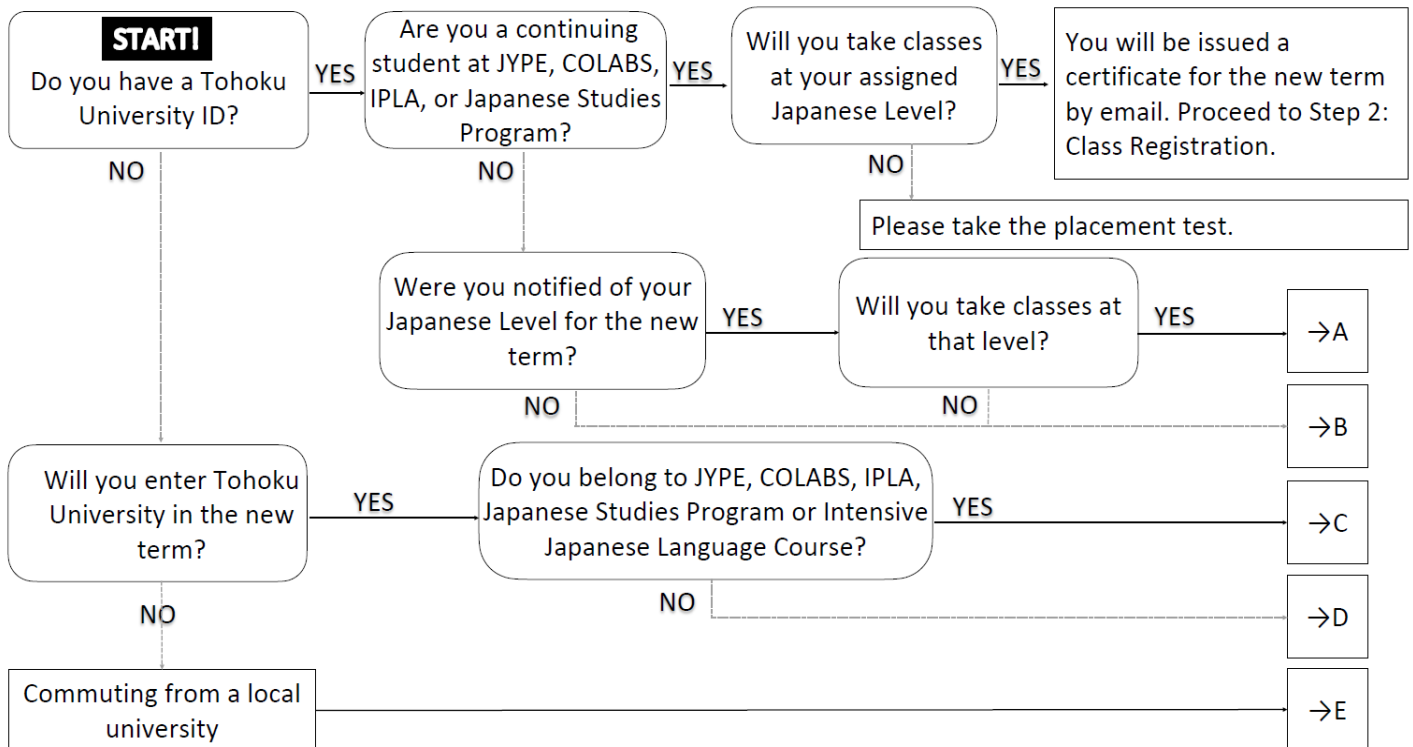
START!
Do you have a Tohoku University ID?

YES

Are you a continuing student at JYPE, COLABS, IPLA, or Japanese Studies Program?

YES

Will you take classes at your assigned Japanese Level?

YES

You will be issued a certificate for the new term by email. Proceed to Step 2: Class Registration.

NO

Please take the placement test.

NO

NO

Were you notified of your Japanese Level for the new term?

YES

Will you take classes at that level?

YES

→A

NO

NO

→B

Will you enter Tohoku University in the new term?

YES

Do you belong to JYPE, COLABS, IPLA, Japanese Studies Program or Intensive Japanese Language Course?

YES

→C

NO

NO

→D

Commuting from a local university

→E